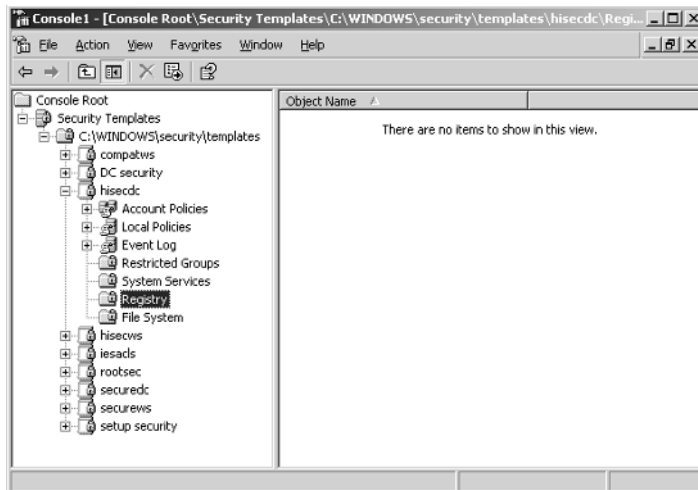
Console1 - [Console Root\Security Templates\C:\WINDOWS\security\templates\hisecdc\Regi...

File Action View Favorites Window Help

Console Root
Security Templates
C:\WINDOWS\security\templates
compatws
DC security
hisecdc
Account Policies
Local Policies
Event Log
Restricted Groups
System Services
Registry
File System
hisecws
iesacls
rootsec
securedc
securews
setup security

Object Name

There are no items to show in this view.